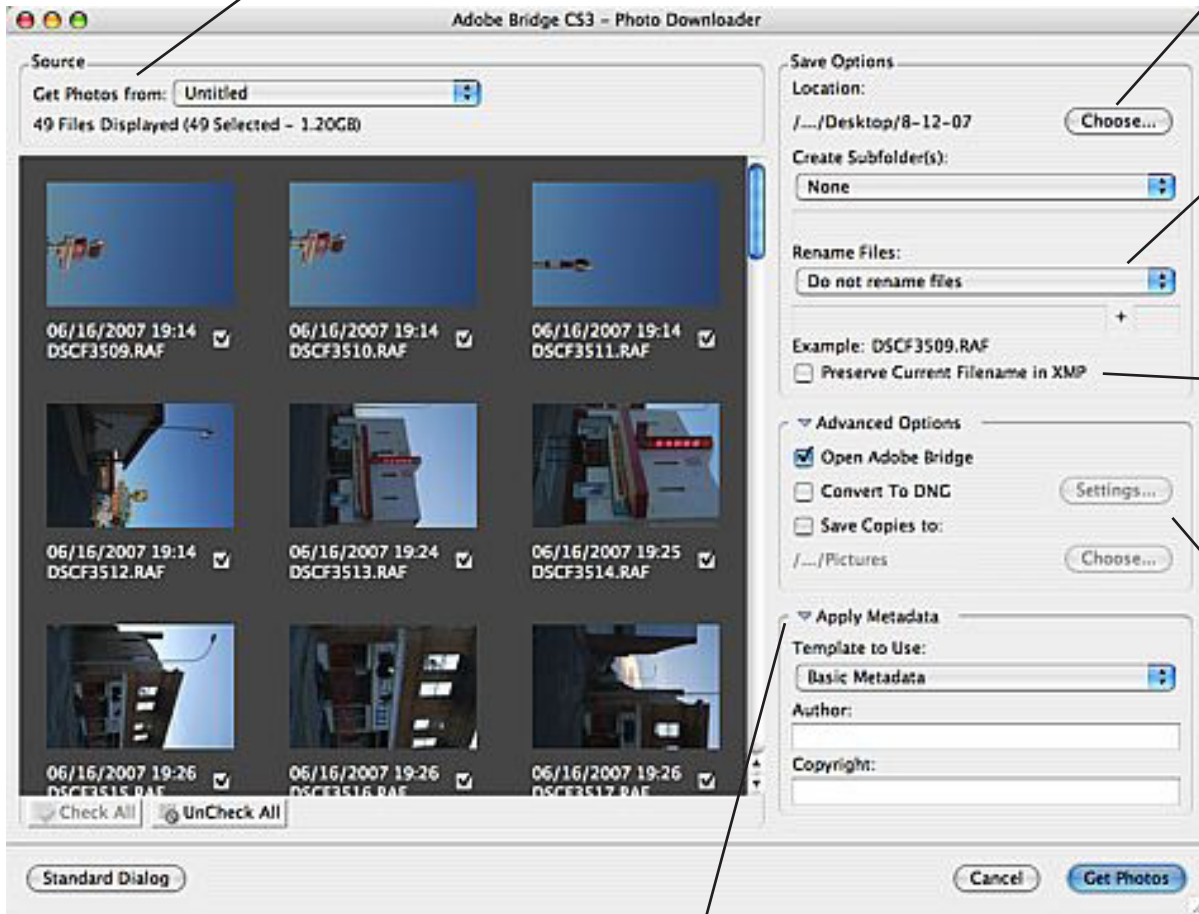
Adobe Bridge CS3 - Photo Downloader

Source
Get Photos from: Untitled
49 Files Displayed (49 Selected - 1.20GB)

06/16/2007 19:14
DSCF3509.RAF

06/16/2007 19:14
DSCF3510.RAF

06/16/2007 19:14
DSCF3511.RAF

06/16/2007 19:14
DSCF3512.RAF

06/16/2007 19:24
DSCF3513.RAF

06/16/2007 19:25
DSCF3514.RAF

06/16/2007 19:26
DSCF3515.RAF

06/16/2007 19:26
DSCF3516.RAF

06/16/2007 19:26
DSCF3517.RAF

Check All
UnCheck All

Save Options
Location:
/..../Desktop/8-12-07
Choose...
Create Subfolder(s):
None
Rename Files:
Do not rename files
+
Example: DSCF3509.RAF
Preserve Current Filename in XMP

Advanced Options
Open Adobe Bridge
Convert To DNG
Settings...
Save Copies to:
/..../Pictures
Choose...

Apply Metadata
Template to Use:
Basic Metadata
Author:
Copyright:

Standard Dialog
Cancel
Get Photos